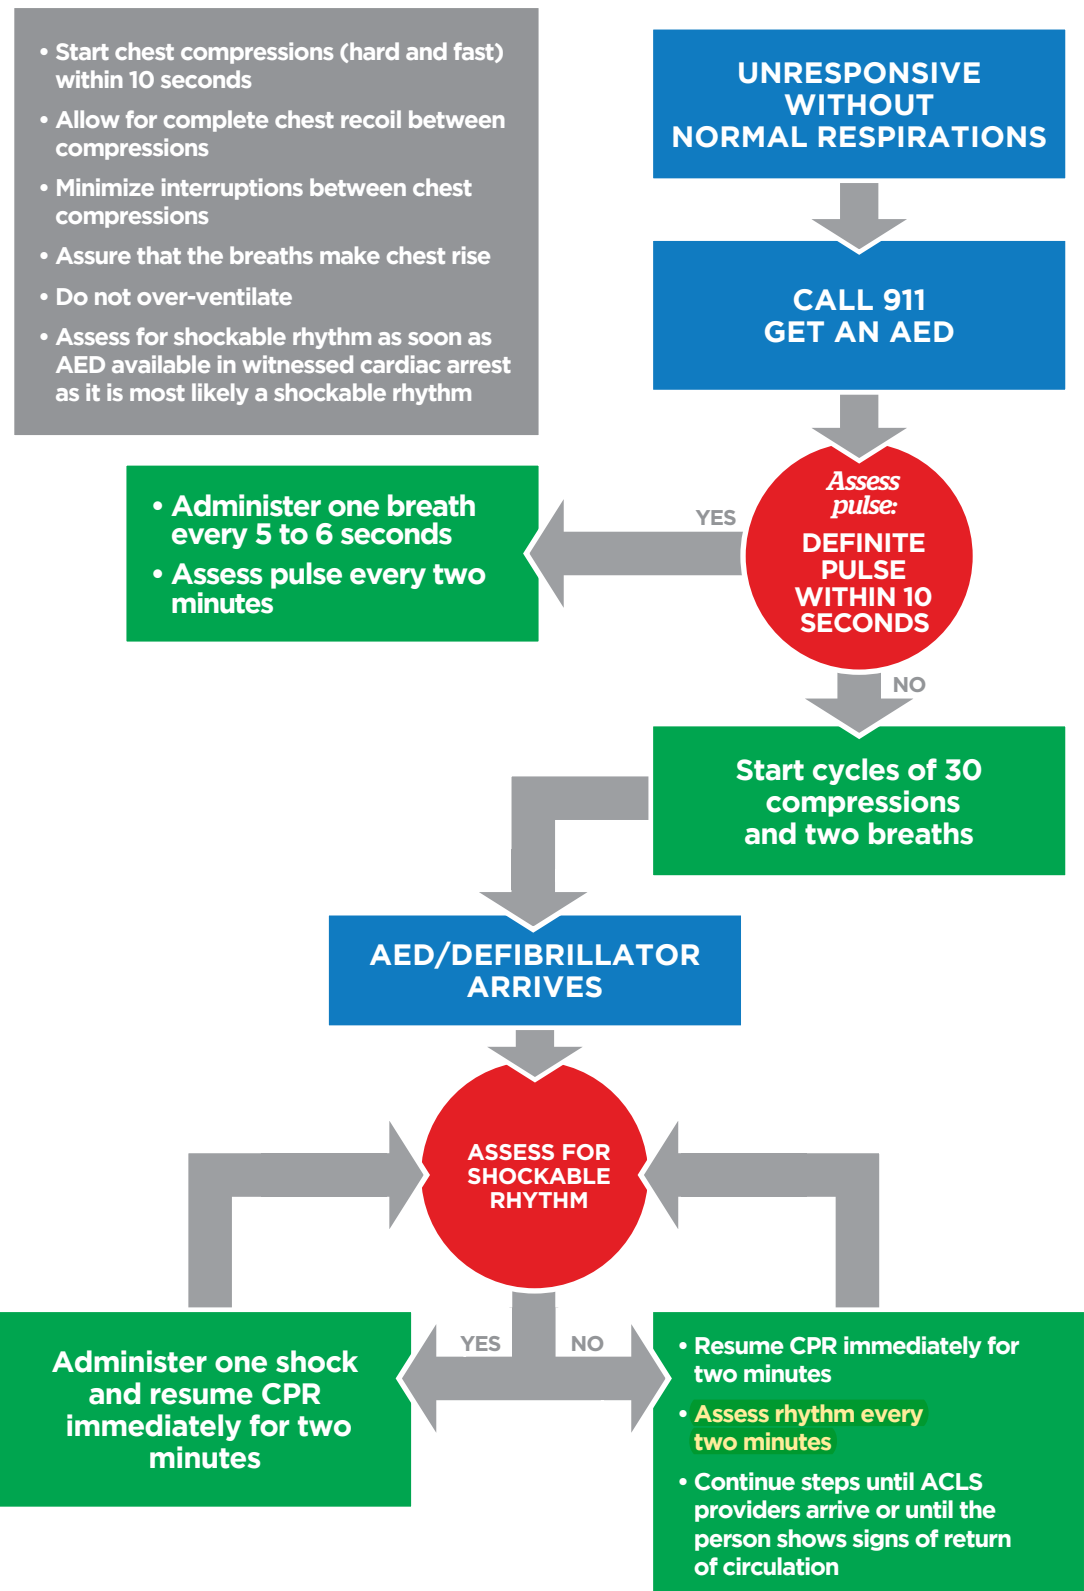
• Start chest compressions (hard and fast) within 10 seconds
• Allow for complete chest recoil between compressions
• Minimize interruptions between chest compressions
• Assure that the breaths make chest rise
• Do not over-ventilate
• Assess for shockable rhythm as soon as AED available in witnessed cardiac arrest as it is most likely a shockable rhythm

UNRESPONSIVE WITHOUT NORMAL RESPIRATIONS

CALL 911
GET AN AED

Assess pulse:
DEFINITE PULSE WITHIN 10 SECONDS

YES

• Administer one breath every 5 to 6 seconds
• Assess pulse every two minutes

NO

Start cycles of 30 compressions and two breaths

AED/DEFIBRILLATOR ARRIVES

ASSESS FOR SHOCKABLE RHYTHM

YES

NO

Administer one shock and resume CPR immediately for two minutes

• Resume CPR immediately for two minutes
• Assess rhythm every two minutes
• Continue steps until ACLS providers arrive or until the person shows signs of return of circulation